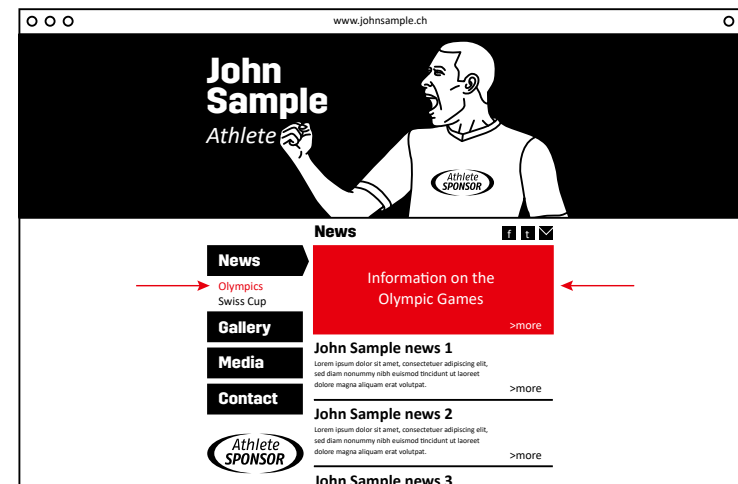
www.johnsample.ch

John Sample
Athlete

Athlete SPONSOR

News

f t

News

Olympics
Swiss Cup

Gallery

Media

Contact

Athlete SPONSOR

Information on the Olympic Games

>more

John Sample news 1

Lorem ipsum dolor sit amet, consectetuer adipiscing elit, sed diam nonummy nibh euismod tincidunt ut laoreet dolore magna aliquam erat volutpat.

>more

John Sample news 2

Lorem ipsum dolor sit amet, consectetuer adipiscing elit, sed diam nonummy nibh euismod tincidunt ut laoreet dolore magna aliquam erat volutpat.

>more

John Sample news 3